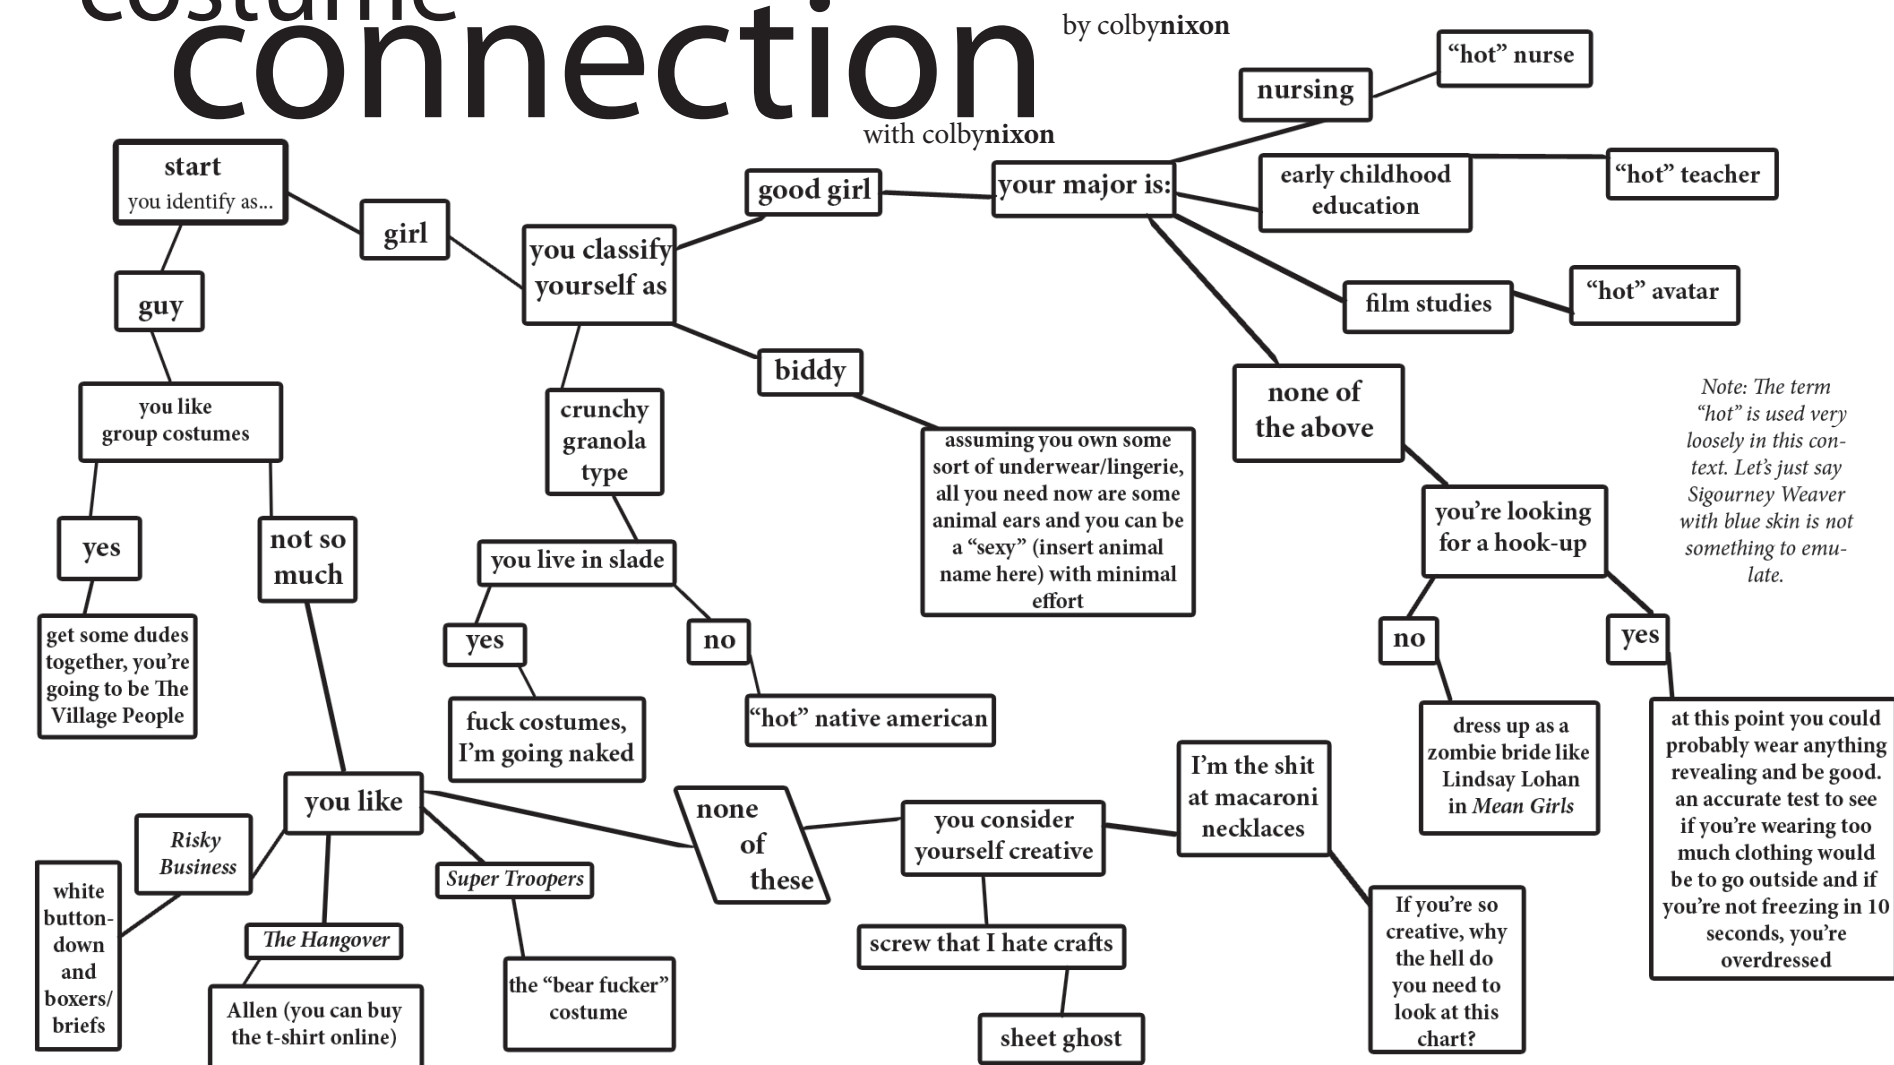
costume connection

by colbynixon

with colbynixon

start
you identify as...

girl

guy

you like group costumes

yes

get some dudes together, you're going to be The Village People

not so much

you like

Risky Business

white button-down and boxers/ briefs

The Hangover

Allen (you can buy the t-shirt online)

Super Troopers

the "bear fucker" costume

none of these

you consider yourself creative

screw that I hate crafts

sheet ghost

I'm the shit at macaroni necklaces

If you're so creative, why the hell do you need to look at this chart?

you classify yourself as

crunchy granola type

you live in slade

yes

fuck costumes, I'm going naked

no

"hot" native american

biddy

assuming you own some sort of underwear/lingerie, all you need now are some animal ears and you can be a "sexy" (insert animal name here) with minimal effort

good girl

your major is:

nursing

"hot" nurse

early childhood education

"hot" teacher

film studies

"hot" avatar

none of the above

you're looking for a hook-up

no

dress up as a zombie bride like Lindsay Lohan in Mean Girls

yes

at this point you could probably wear anything revealing and be good. an accurate test to see if you're wearing too much clothing would be to go outside and if you're not freezing in 10 seconds, you're overdressed

Note: The term "hot" is used very loosely in this context. Let's just say Sigourney Weaver with blue skin is not something to emulate.